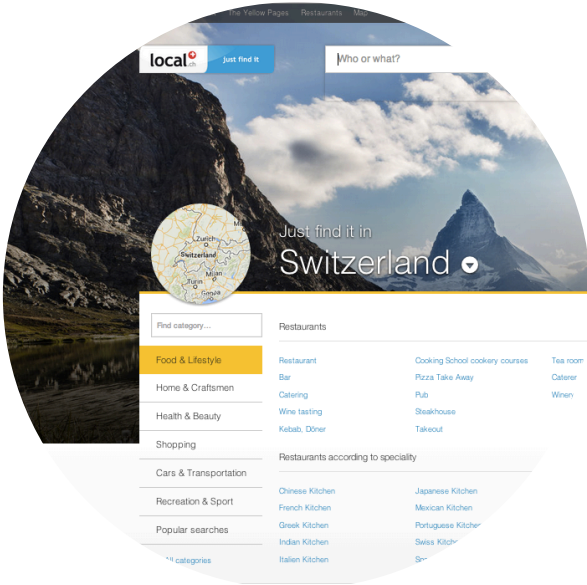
The Yellow Pages Restaurants Map

local.ch just find it

Who or what?

Zurich
Switzerland
Milan

Just find it in
Switzerland

Find category...

Food & Lifestyle
Home & Craftsmen
Health & Beauty
Shopping
Cars & Transportation
Recreation & Sport
Popular searches
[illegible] categories

Restaurants

Restaurant
Bar
Catering
Wine tasting
Kebab, Döner

Cooking School cookery courses
Pizza Take Away
Pub
Steakhouse
Takeout

Tea room
Caterer
Winer

Restaurants according to speciality

Chinese Kitchen
French Kitchen
Greek Kitchen
Indian Kitchen
Italien Kitchen

Japanese Kitchen
Mexican Kitchen
Portuguese Kitchen
Swiss Kitch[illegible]
Sp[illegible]